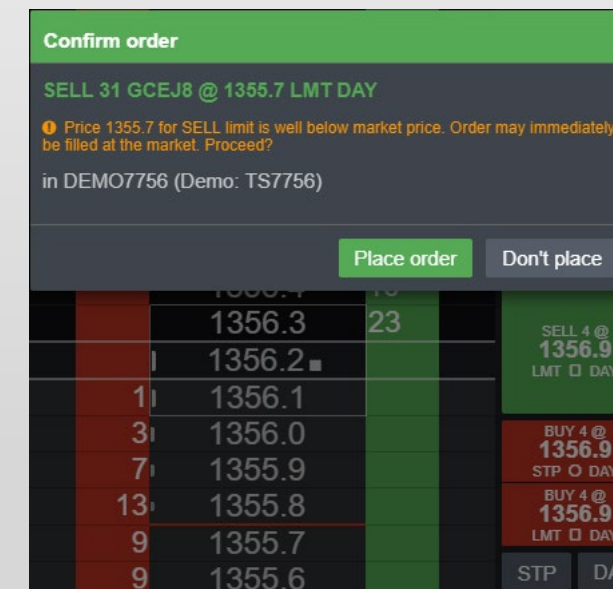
Confirm order

SELL 31 GCEJ8 @ 1355.7 LMT DAY

Price 1355.7 for SELL limit is well below market price. Order may immediately be filled at the market. Proceed?

in DEMO7756 (Demo: TS7756)

Place order
Don't place

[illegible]
1356.3 23
1356.2
1 1356.1
3 1356.0
7 1355.9
13 1355.8
9 1355.7
9 1355.6

SELL 4 @
1356.9
LMT DAY

BUY 4 @
1356.9
STP DAY

BUY 4 @
1356.9
LMT DAY

STP
DA